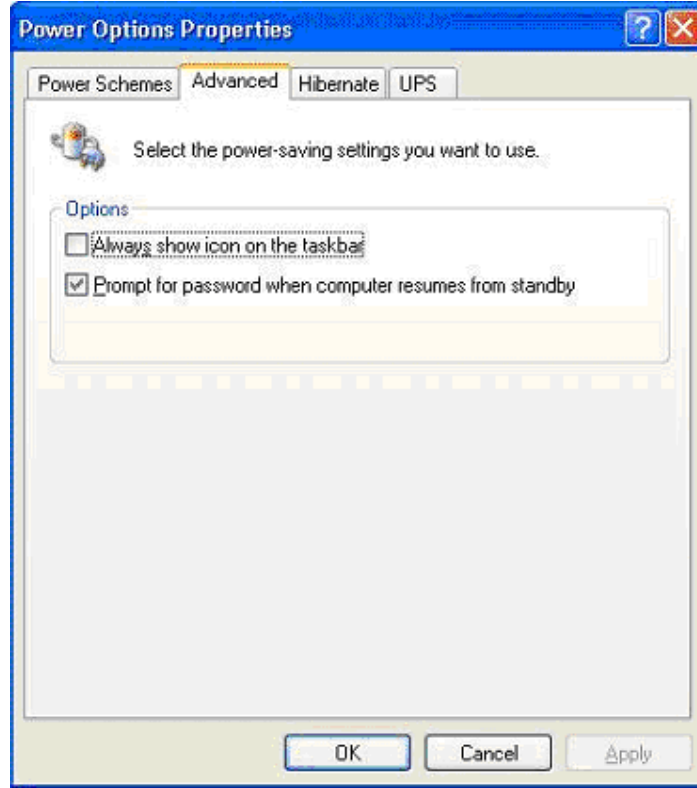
Power Options Properties

Power Schemes | Advanced | Hibernate | UPS

Select the power-saving settings you want to use.

Options

Always show icon on the taskbar

Prompt for password when computer resumes from standby

OK | Cancel | Apply